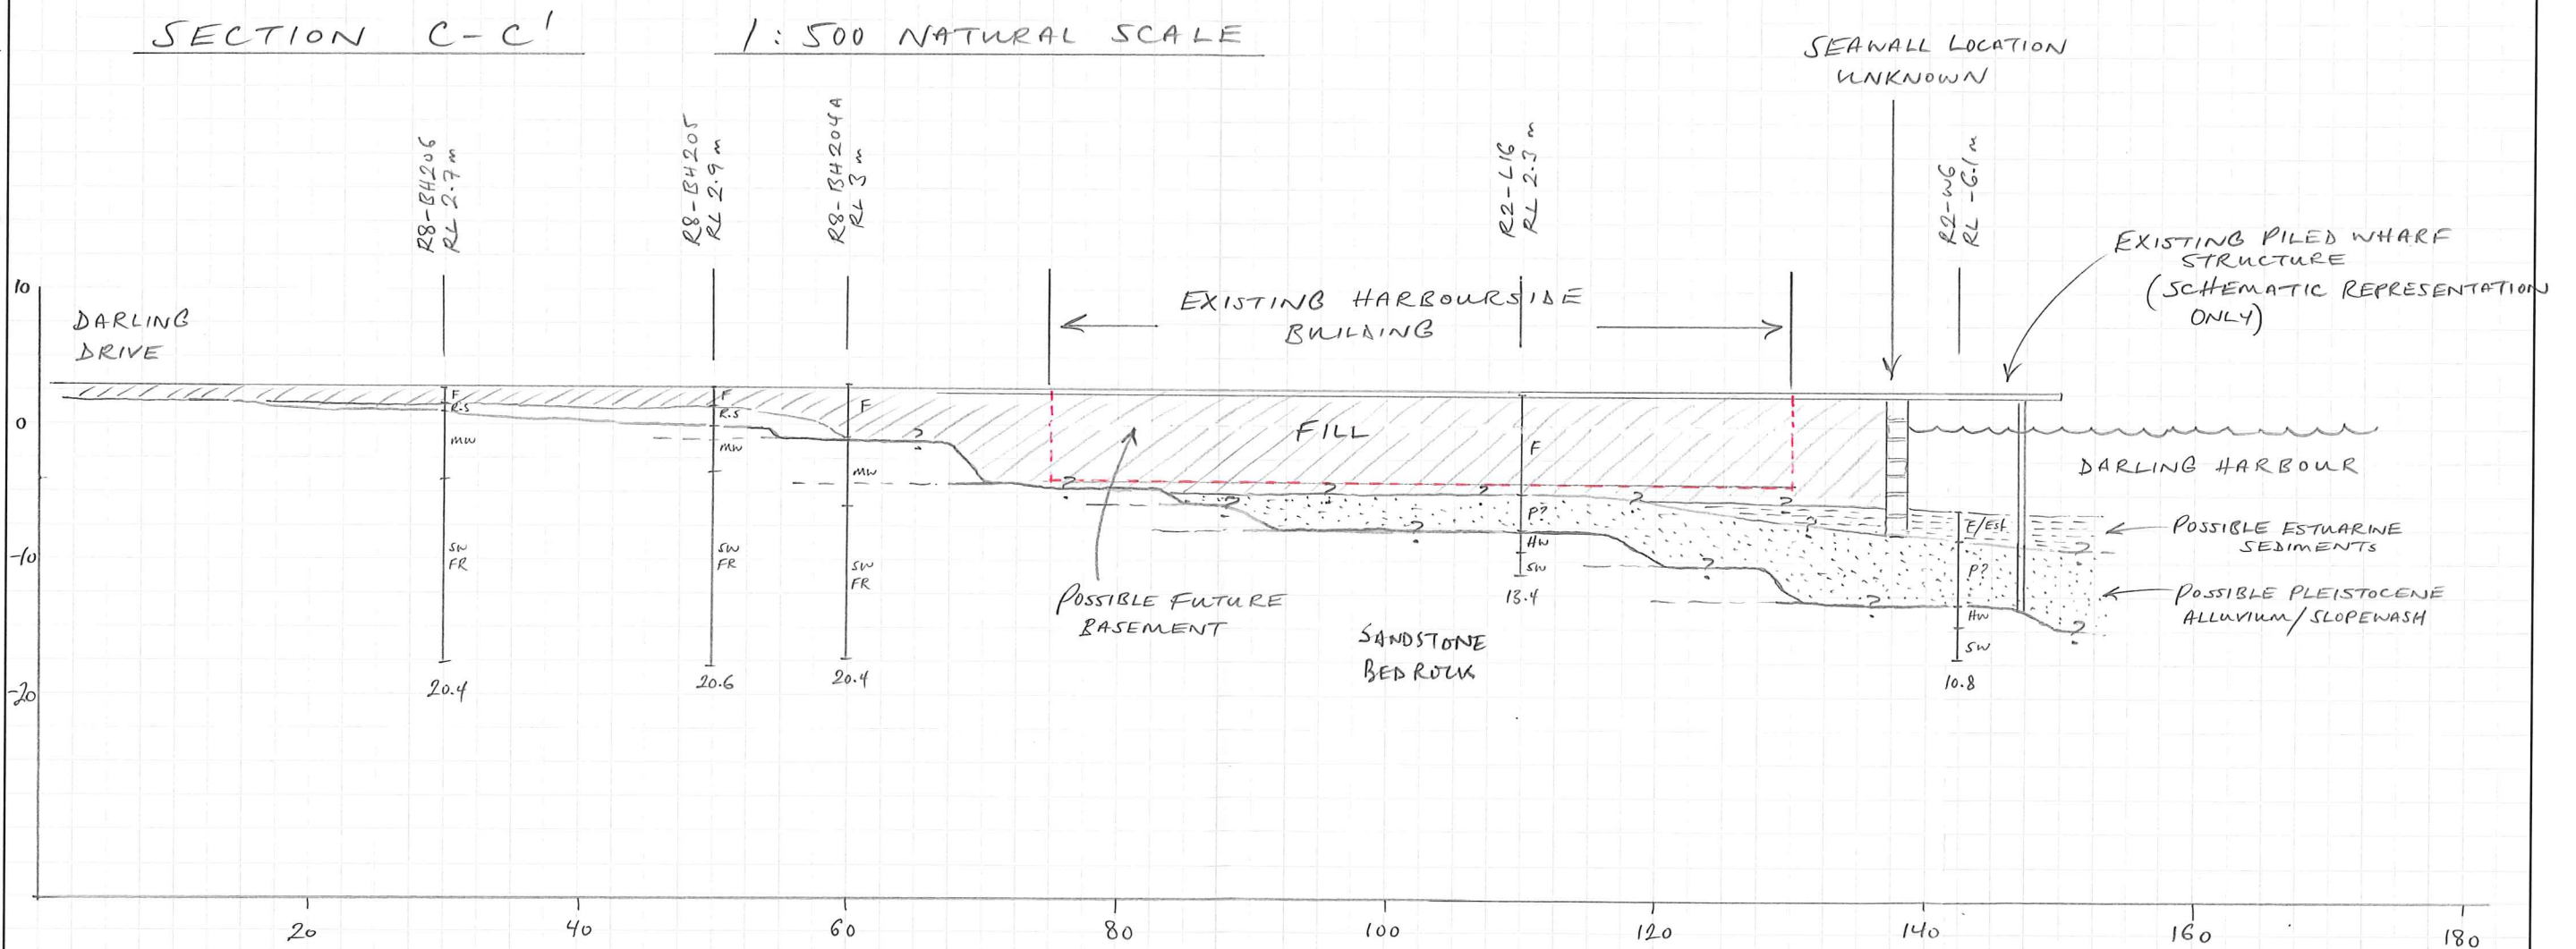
SECTION C-C'

1:500 NATURAL SCALE

SEAWALL LOCATION UNKNOWN

R8-BH206 RL 2.7m

R8-BH205 RL 2.9m

R8-BH204A RL 3m

R2-L16 RL 2.3m

R2-W6 RL -6.1m

EXISTING PILED WHARF STRUCTURE (SCHEMATIC REPRESENTATION ONLY)

10

DARLING DRIVE

EXISTING HARBOURSIDE BUILDING

0

F

R.S

MW

F

R.S

MW

F

MW

FILL

F

DARLING HARBOUR

P?

HW

SW

E/Est

P?

HW

SW

POSSIBLE ESTUARINE SEDIMENTS

POSSIBLE PLEISTOCENE ALLUVIUM/SLOPEWASH

-10

SW FR

SW FR

SW FR

POSSIBLE FUTURE BASEMENT

SANDSTONE BED ROCK

13.4

-20

20.4

20.6

20.4

10.8

20

40

60

80

100

120

140

160

180